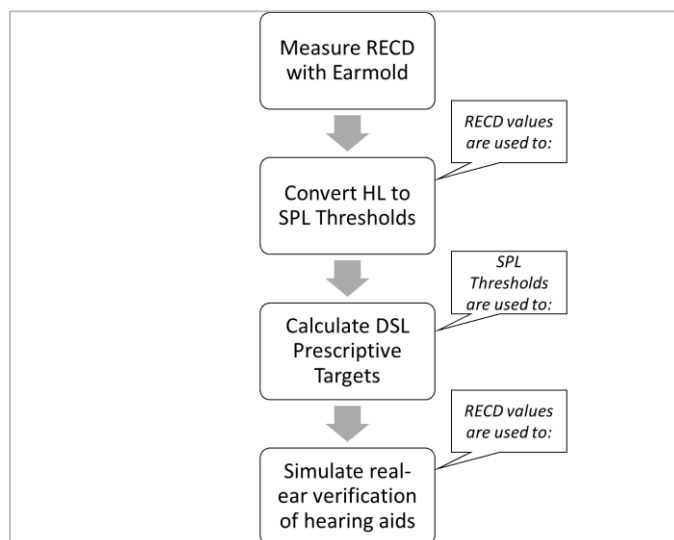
Measure RECD with Earmold

RECD values are used to:

Convert HL to SPL Thresholds

SPL Thresholds are used to:

Calculate DSL Prescriptive Targets

RECD values are used to:

Simulate real-ear verification of hearing aids